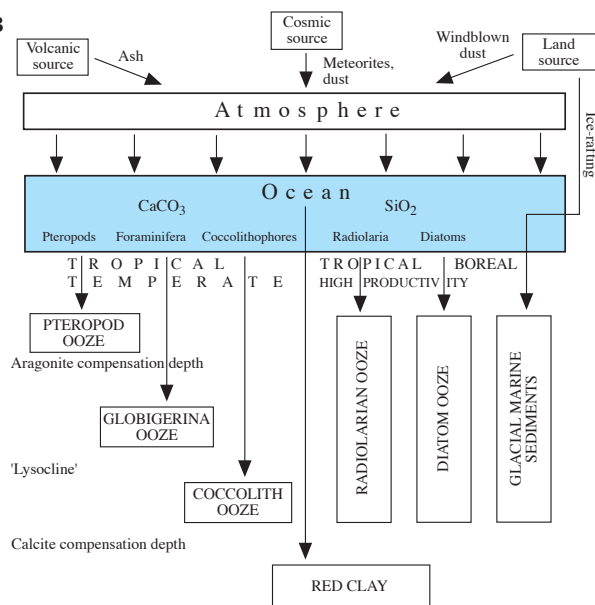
B

Volcanic source

Ash

Cosmic source

Meteorites, dust

Windblown dust

Land source

Atmosphere

Ice-rafting

Ocean

$CaCO_3$

$SiO_2$

Pteropods Foraminifera Coccolithophores Radiolaria Diatoms

TROPICAL

TEMPERATE

TROPICAL BOREAL

HIGH PRODUCTIVITY

PTEROPOD OOZE

Aragonite compensation depth

GLOBIGERINA OOZE

'Lysocline'

COCCOLITH OOZE

Calcite compensation depth

RADIOLARIAN OOZE

DIATOM OOZE

GLACIAL MARINE SEDIMENTS

RED CLAY